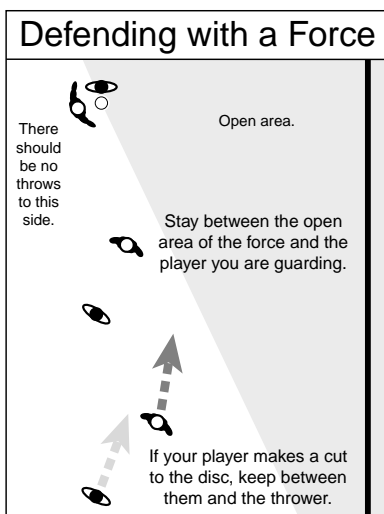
Defending with a Force

There should be no throws to this side.

Open area.

Stay between the open area of the force and the player you are guarding.

If your player makes a cut to the disc, keep between them and the thrower.